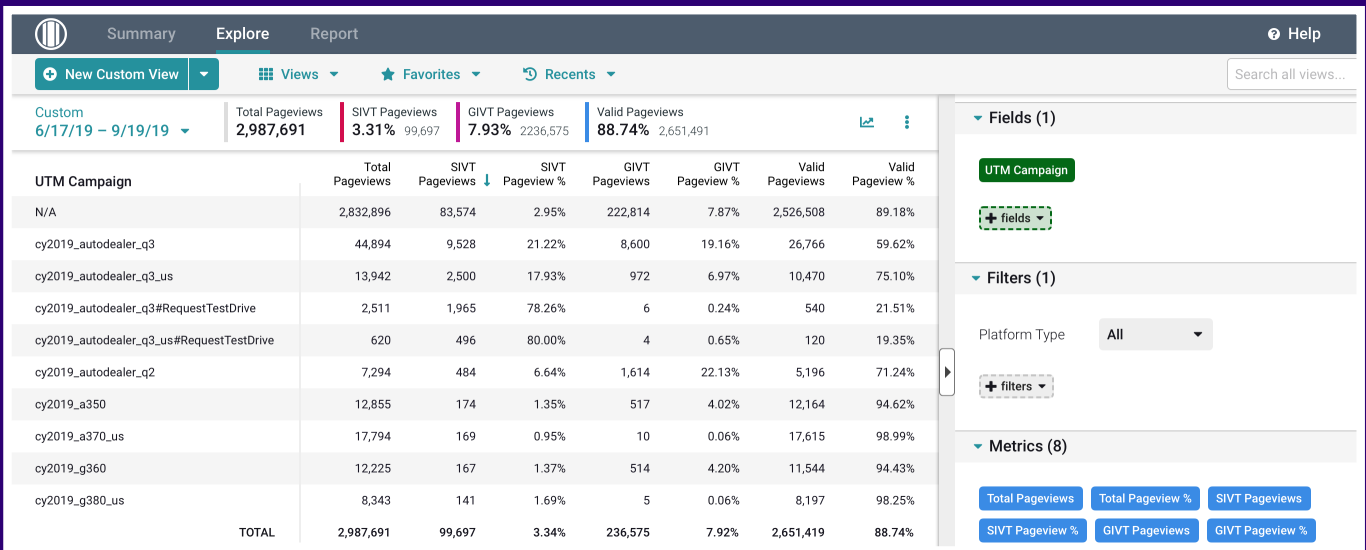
Summary Explore Report

Help

New Custom View

Views

Favorites

Recents

Search all views...

Custom
6/17/19 – 9/19/19

Total Pageviews
2,987,691

SIVT Pageviews
3.31% 99,697

GIVT Pageviews
7.93% 2236,575

Valid Pageviews
88.74% 2,651,491

| UTM Campaign | Total Pageviews | SIVT Pageviews | SIVT Pageview % | GIVT Pageviews | GIVT Pageview % | Valid Pageviews | Valid Pageview % |
|---|---|---|---|---|---|---|---|
| N/A | 2,832,896 | 83,574 | 2.95% | 222,814 | 7.87% | 2,526,508 | 89.18% |
| cy2019_autodealer_q3 | 44,894 | 9,528 | 21.22% | 8,600 | 19.16% | 26,766 | 59.62% |
| cy2019_autodealer_q3_us | 13,942 | 2,500 | 17.93% | 972 | 6.97% | 10,470 | 75.10% |
| cy2019_autodealer_q3#RequestTestDrive | 2,511 | 1,965 | 78.26% | 6 | 0.24% | 540 | 21.51% |
| cy2019_autodealer_q3_us#RequestTestDrive | 620 | 496 | 80.00% | 4 | 0.65% | 120 | 19.35% |
| cy2019_autodealer_q2 | 7,294 | 484 | 6.64% | 1,614 | 22.13% | 5,196 | 71.24% |
| cy2019_a350 | 12,855 | 174 | 1.35% | 517 | 4.02% | 12,164 | 94.62% |
| cy2019_a370_us | 17,794 | 169 | 0.95% | 10 | 0.06% | 17,615 | 98.99% |
| cy2019_g360 | 12,225 | 167 | 1.37% | 514 | 4.20% | 11,544 | 94.43% |
| cy2019_g380_us | 8,343 | 141 | 1.69% | 5 | 0.06% | 8,197 | 98.25% |
| TOTAL | 2,987,691 | 99,697 | 3.34% | 236,575 | 7.92% | 2,651,419 | 88.74% |

Fields (1)

UTM Campaign

fields

Filters (1)

Platform Type All

filters

Metrics (8)

Total Pageviews Total Pageview % SIVT Pageviews SIVT Pageview % GIVT Pageviews GIVT Pageview %